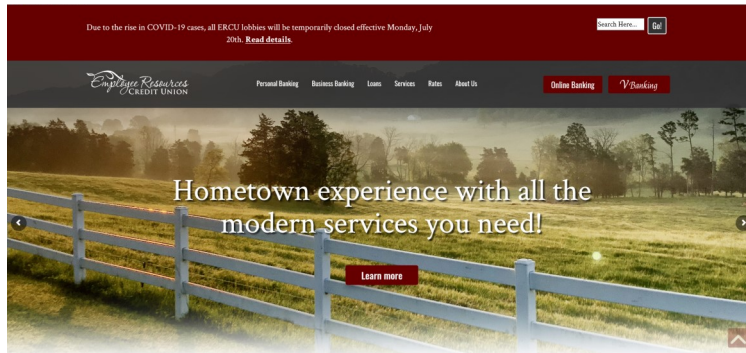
Due to the rise in COVID-19 cases, all ERCU lobbies will be temporarily closed effective Monday, July 20th. Read details.

Search Here... Go!

Employee Resources CREDIT UNION

Personal Banking Business Banking Loans Services Rates About Us

Online Banking

V Banking

Hometown experience with all the modern services you need!

Learn more